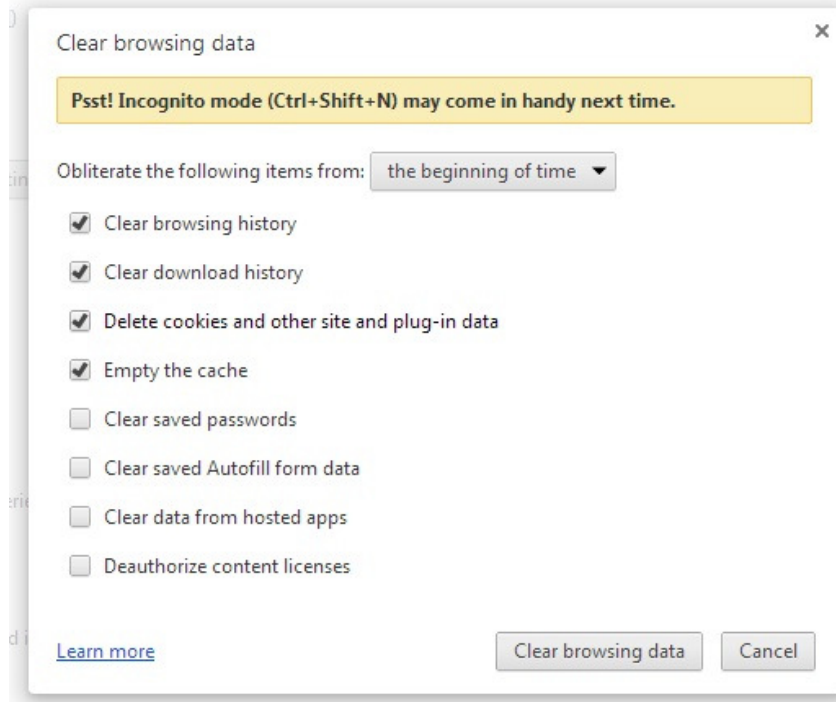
Clear browsing data

×

Psst! Incognito mode (Ctrl+Shift+N) may come in handy next time.

Obliterate the following items from: the beginning of time ▼

Clear browsing history

Clear download history

Delete cookies and other site and plug-in data

Empty the cache

Clear saved passwords

Clear saved Autofill form data

Clear data from hosted apps

Deauthorize content licenses

Learn more

Clear browsing data

Cancel